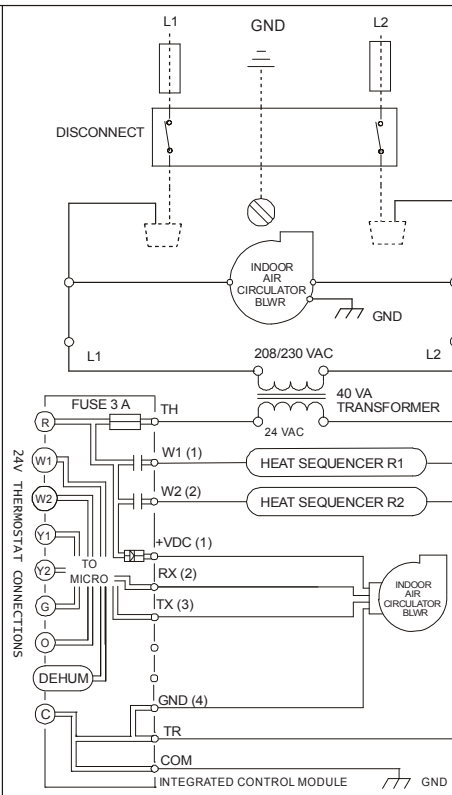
L1
GND
L2
DISCONNECT
INDOOR AIR CIRCULATOR BLWR
GND
L1
208/230 VAC
L2
40 VA TRANSFORMER
24 VAC
FUSE 3 A
TH
R
W1
W2
Y1
Y2
G
O
DEHUM
C
TO MICRO
W1 (1)
HEAT SEQUENCER R1
W2 (2)
HEAT SEQUENCER R2
+VDC (1)
RX (2)
TX (3)
INDOOR AIR CIRCULATOR BLWR
GND (4)
TR
COM
INTEGRATED CONTROL MODULE
GND
24V THERMOSTAT CONNECTIONS